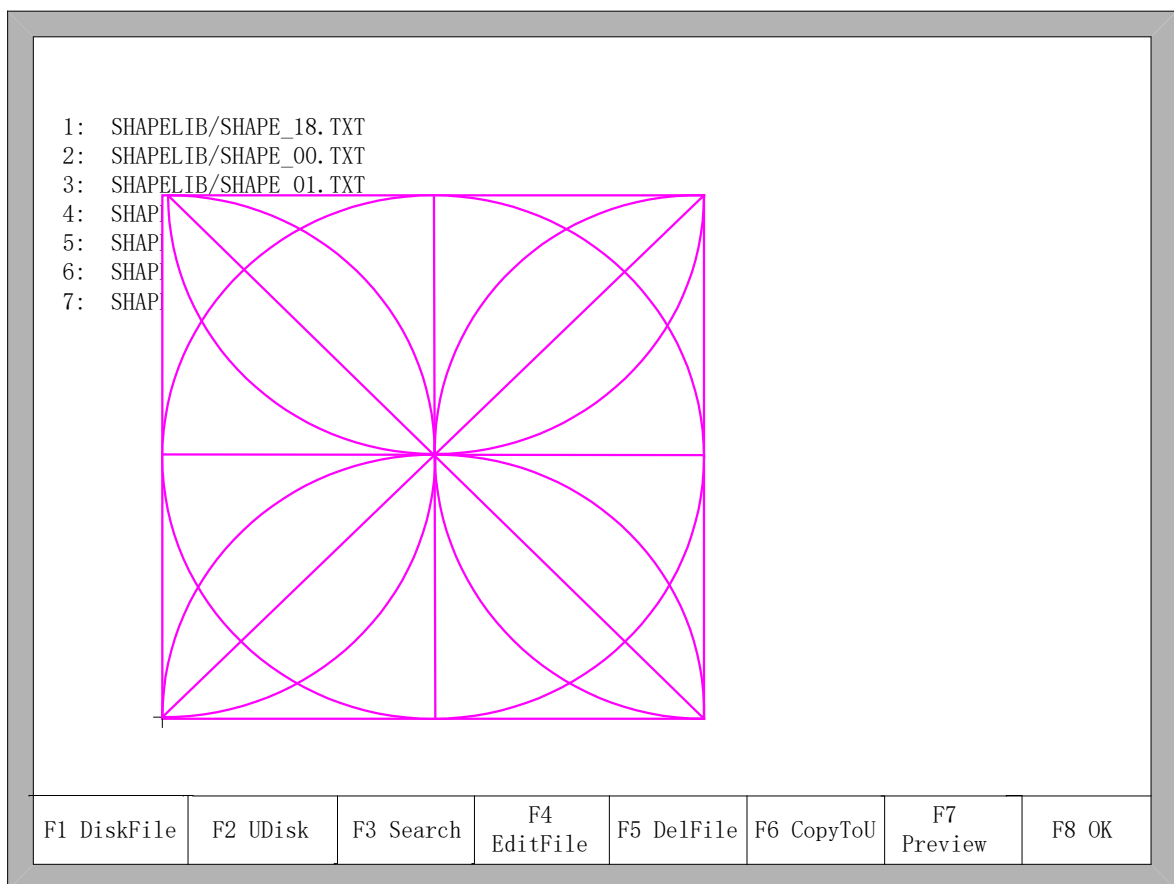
1: SHAPELIB/SHAPE_18.TXT
2: SHAPELIB/SHAPE_00.TXT
3: SHAPELIB/SHAPE_01.TXT
4: SHAP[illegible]
5: SHAP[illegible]
6: SHAP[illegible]
7: SHAP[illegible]

| F1 DiskFile | F2 UDisk | F3 Search | F4 EditFile | F5 DelFile | F6 CopyToU | F7 Preview | F8 OK |
|---|---|---|---|---|---|---|---|